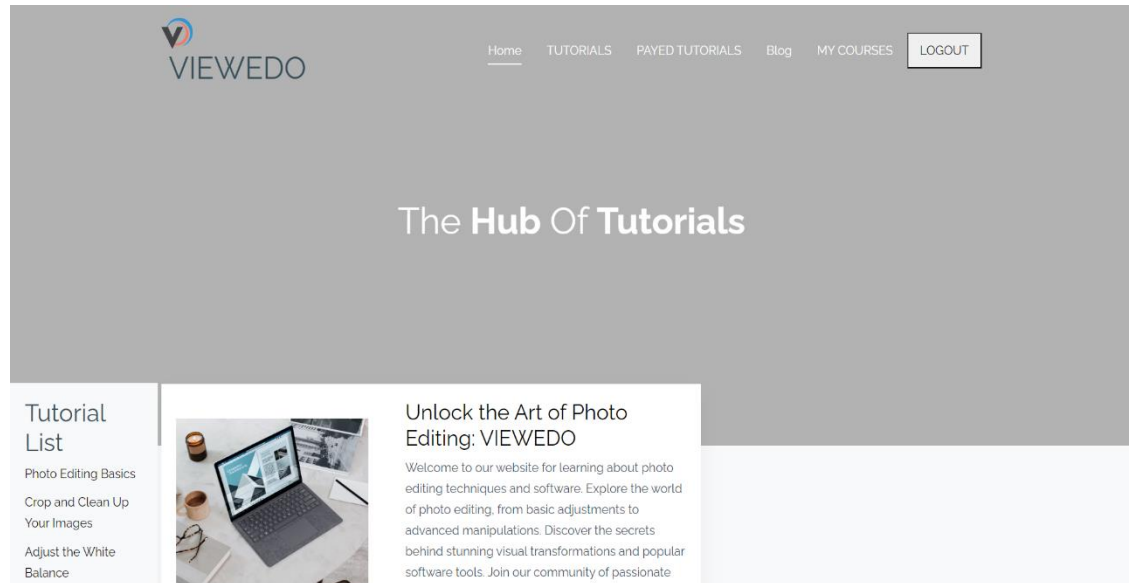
VIEWEDO

Home TUTORIALS PAYED TUTORIALS Blog MY COURSES LOGOUT

The **Hub** Of **Tutorials**

Tutorial List

Photo Editing Basics

Crop and Clean Up Your Images

Adjust the White Balance

Unlock the Art of Photo Editing: VIEWEDO

Welcome to our website for learning about photo editing techniques and software. Explore the world of photo editing, from basic adjustments to advanced manipulations. Discover the secrets behind stunning visual transformations and popular software tools. Join our community of passionate